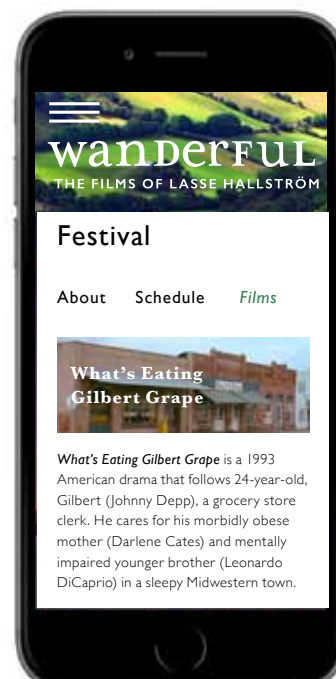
wanDerFuL
THE FILMS OF LASSE HALLSTRÖM

Festival

About Schedule *Films*

What's Eating Gilbert Grape

*What's Eating Gilbert Grape* is a 1993 American drama that follows 24-year-old, Gilbert (Johnny Depp), a grocery store clerk. He cares for his morbidly obese mother (Darlene Cates) and mentally impaired younger brother (Leonardo DiCaprio) in a sleepy Midwestern town.